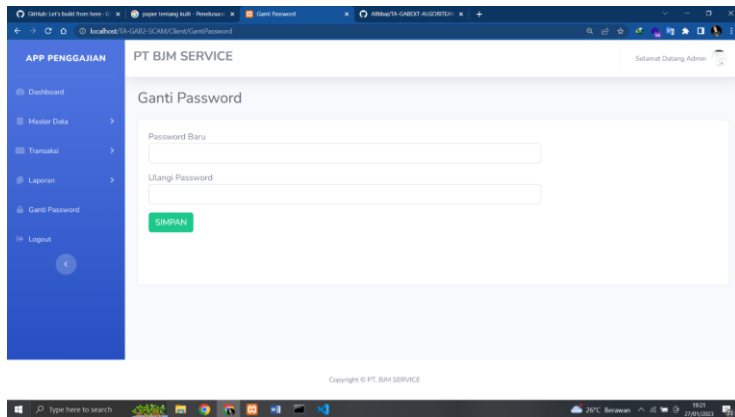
GitHub: Let's build from here · G ×
paper tentang kulit - Penelusuran ×
Ganti Password ×
Affiliasi/TA-GABEXT-ALGORITEM ×
+

localhost/TA-GAB2-SCAM/Client/GantiPassword

APP PENGGAJIAN

PT BJM SERVICE

Selamat Datang Admin

Dashboard

Master Data

Transaksi

Laporan

Ganti Password

Logout

Ganti Password

Password Baru

Ulangi Password

SIMPAN

Copyright © PT. BJM SERVICE

Type here to search

26°C Berawan

19:21
27/01/2023